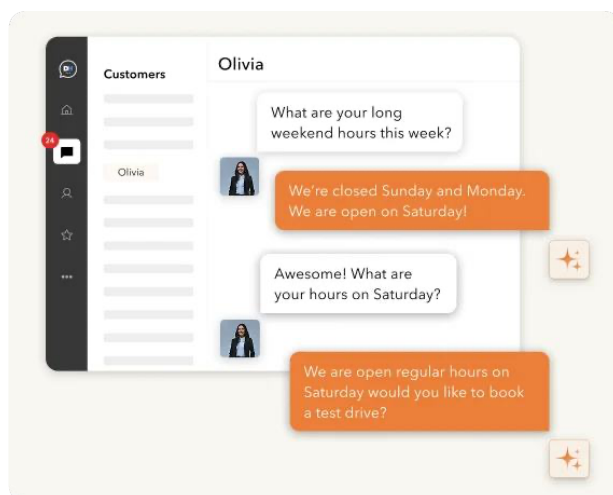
24

Customers

Olivia

Olivia

What are your long weekend hours this week?

We're closed Sunday and Monday. We are open on Saturday!

Awesome! What are your hours on Saturday?

We are open regular hours on Saturday would you like to book a test drive?